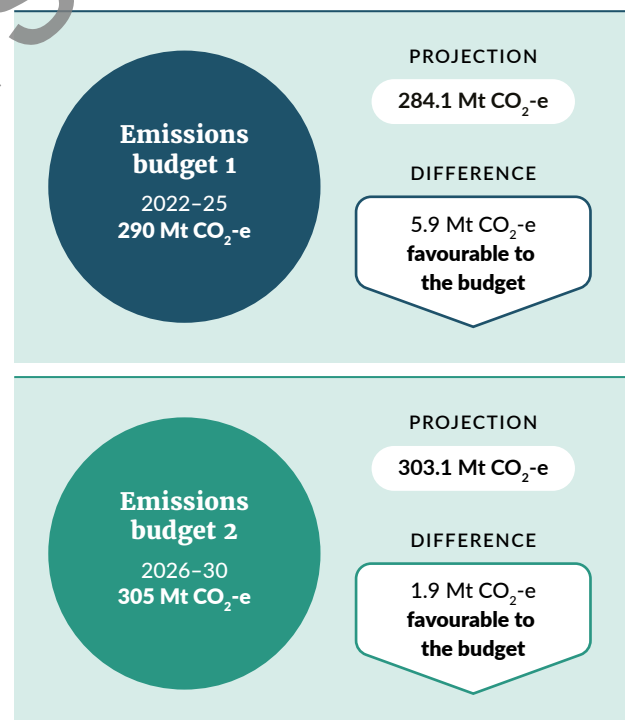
Emissions budget 1
2022–25
290 Mt $CO_2$-e

PROJECTION
284.1 Mt $CO_2$-e

DIFFERENCE
5.9 Mt $CO_2$-e
favourable to the budget

Emissions budget 2
2026–30
305 Mt $CO_2$-e

PROJECTION
303.1 Mt $CO_2$-e

DIFFERENCE
1.9 Mt $CO_2$-e
favourable to the budget